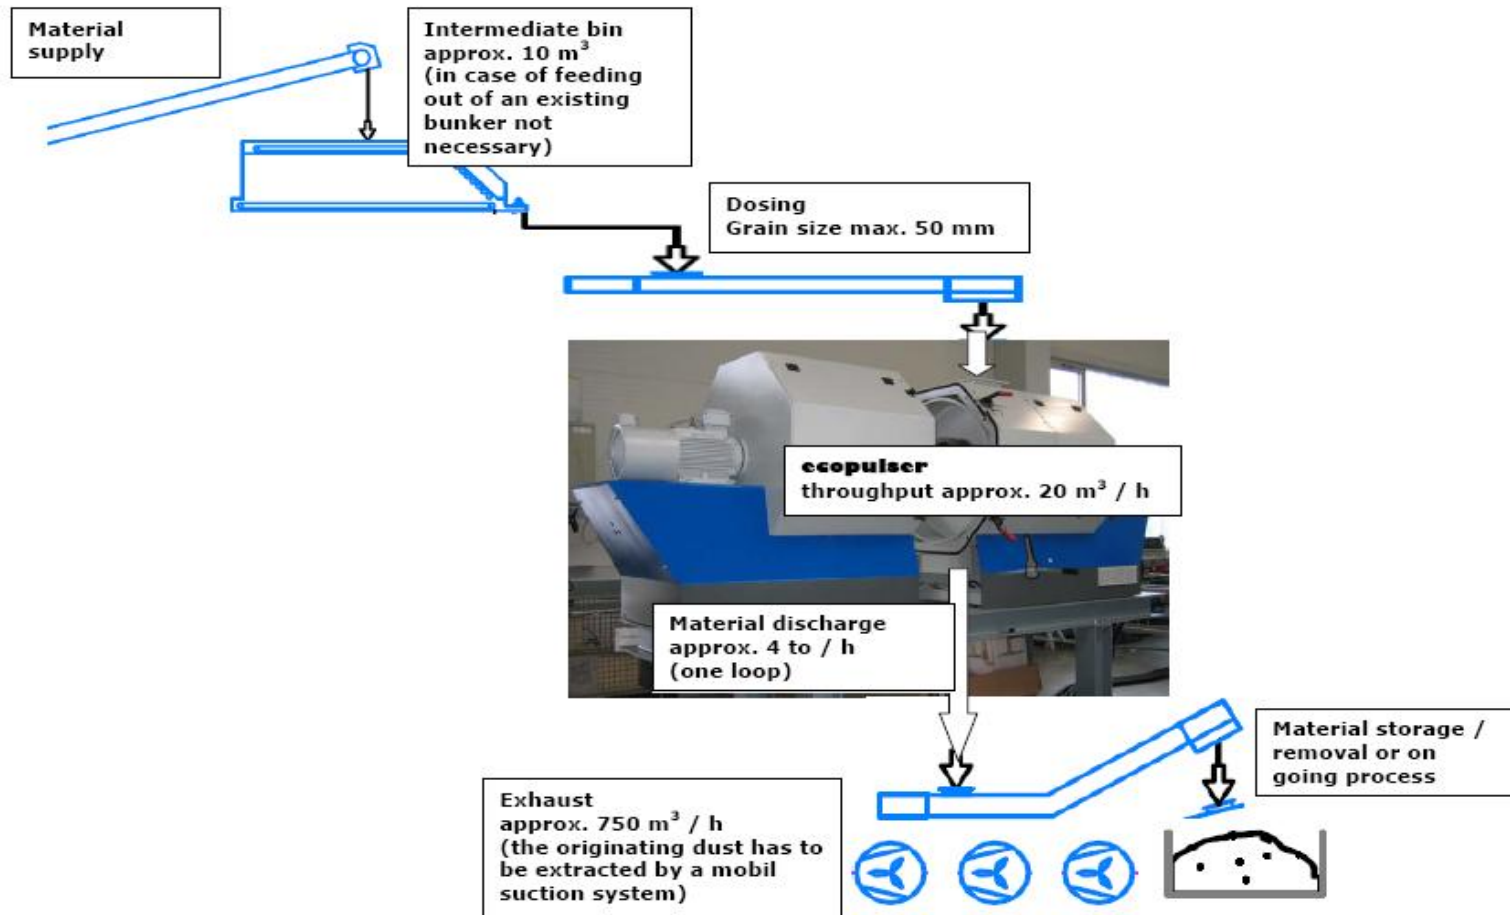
Material supply

Intermediate bin approx. 10 m$^3$ (in case of feeding out of an existing bunker not necessary)

Dosing
Grain size max. 50 mm

ecopulser
throughput approx. 20 m$^3$ / h

Material discharge approx. 4 to / h (one loop)

Material storage / removal or on going process

Exhaust approx. 750 m$^3$ / h (the originating dust has to be extracted by a mobil suction system)